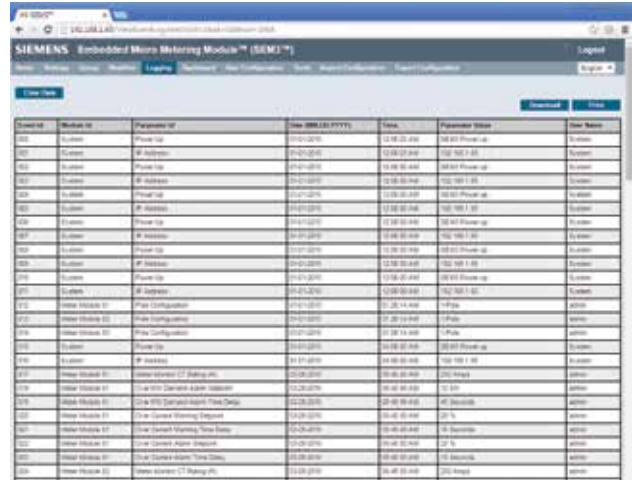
SIEMENS Embedded Micro Metering Module™ (SEM3™)

Logout

Home | Settings | Group | Modifier | Logging | Dashboard | Site Configuration | Tools | Import Configuration | Export Configuration

English

Clear Data

Download | Print

| Event Id | Module Id | Parameter Id | Date (MM.DD.YYYY) | Time | Parameter Value | User Name |
|---|---|---|---|---|---|---|
| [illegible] | System | Power Up | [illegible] | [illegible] | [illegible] | System |
| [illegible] | System | IP Address | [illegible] | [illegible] | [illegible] | System |
| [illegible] | System | Power Up | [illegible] | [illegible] | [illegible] | System |
| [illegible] | System | IP Address | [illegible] | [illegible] | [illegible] | System |
| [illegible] | System | Power Up | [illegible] | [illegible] | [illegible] | System |
| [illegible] | System | IP Address | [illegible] | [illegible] | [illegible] | System |
| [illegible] | System | Power Up | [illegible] | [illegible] | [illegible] | System |
| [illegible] | System | IP Address | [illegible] | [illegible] | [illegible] | System |
| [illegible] | System | Power Up | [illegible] | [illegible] | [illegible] | System |
| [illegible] | System | IP Address | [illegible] | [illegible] | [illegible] | System |
| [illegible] | System | Power Up | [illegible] | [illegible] | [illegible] | System |
| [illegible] | System | IP Address | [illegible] | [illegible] | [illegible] | System |
| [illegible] | Meter Module 01 | Pole Configuration | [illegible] | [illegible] | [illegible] | admin |
| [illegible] | Meter Module 02 | Pole Configuration | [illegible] | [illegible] | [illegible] | admin |
| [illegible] | Meter Module 03 | Pole Configuration | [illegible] | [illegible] | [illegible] | admin |
| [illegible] | System | Power Up | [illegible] | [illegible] | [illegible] | System |
| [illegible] | System | IP Address | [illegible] | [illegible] | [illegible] | System |
| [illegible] | Meter Module 01 | Meter Monitor CT Rating (A) | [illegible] | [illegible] | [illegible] | admin |
| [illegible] | Meter Module 01 | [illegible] | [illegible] | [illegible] | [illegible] | admin |
| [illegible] | Meter Module 01 | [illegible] | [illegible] | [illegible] | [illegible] | admin |
| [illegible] | Meter Module 01 | Over Current Warning Setpoint | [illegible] | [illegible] | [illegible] | admin |
| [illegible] | Meter Module 01 | Over Current Warning Time Delay | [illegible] | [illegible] | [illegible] | admin |
| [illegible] | Meter Module 01 | Over Current Alarm Setpoint | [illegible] | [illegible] | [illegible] | admin |
| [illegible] | Meter Module 01 | Over Current Alarm Time Delay | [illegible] | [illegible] | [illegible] | admin |
| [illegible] | Meter Module 02 | Meter Monitor CT Rating (A) | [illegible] | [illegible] | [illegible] | admin |